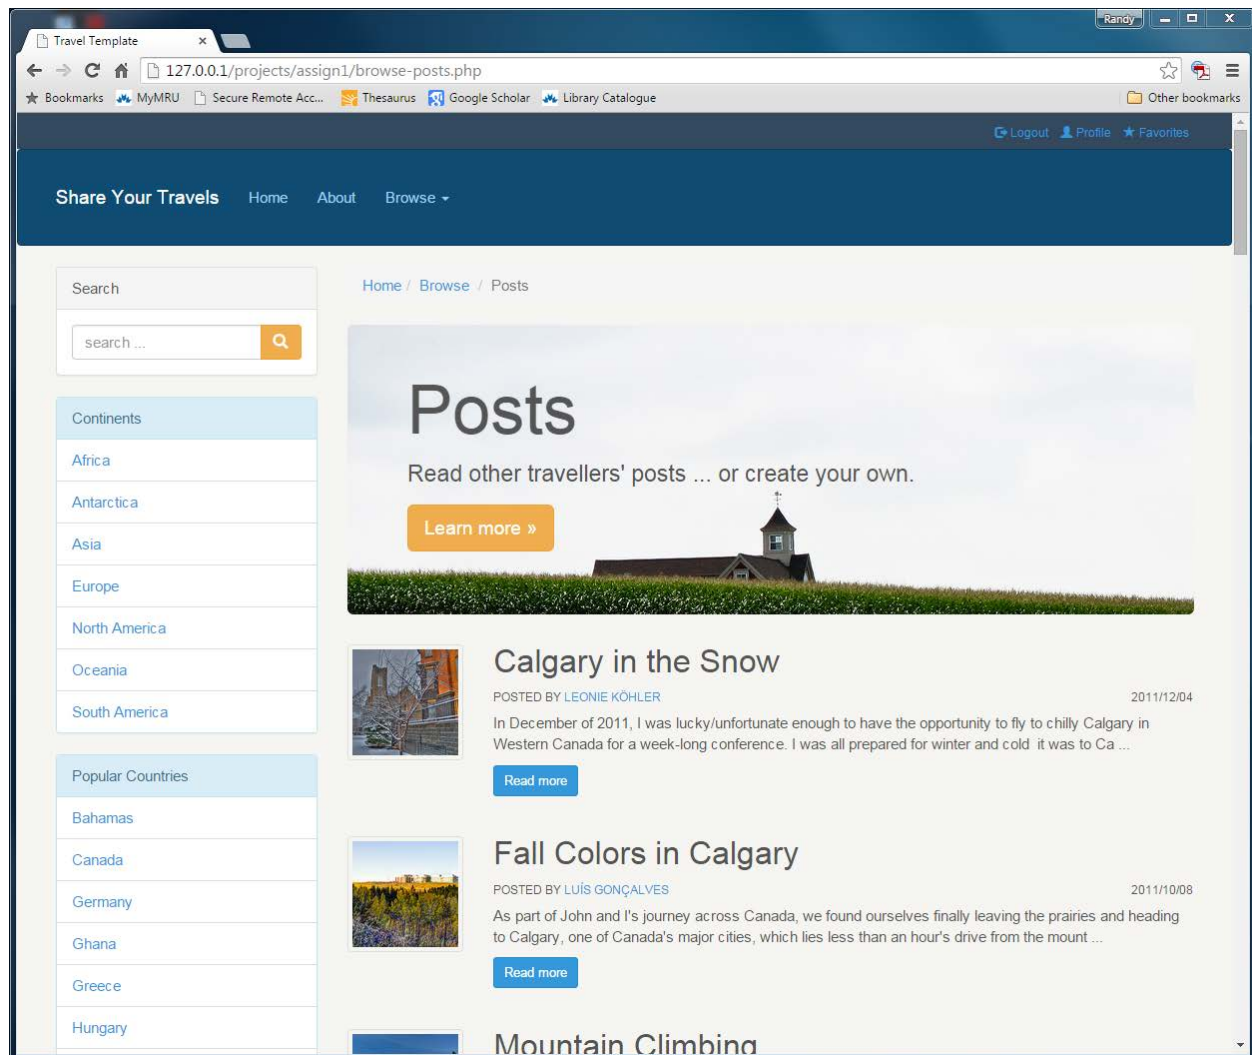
Travel Template ×

Randy

127.0.0.1/projects/assign1/browse-posts.php

Bookmarks MyMRU Secure Remote Acc... Thesaurus Google Scholar Library Catalogue Other bookmarks

Logout Profile Favorites

Share Your Travels Home About Browse

Search

search ...

Continents

Africa

Antarctica

Asia

Europe

North America

Oceania

South America

Popular Countries

Bahamas

Canada

Germany

Ghana

Greece

Hungary

Home / Browse / Posts

Posts

Read other travellers' posts ... or create your own.

Learn more »

Calgary in the Snow

POSTED BY LEONIE KÖHLER 2011/12/04

In December of 2011, I was lucky/unfortunate enough to have the opportunity to fly to chilly Calgary in Western Canada for a week-long conference. I was all prepared for winter and cold it was to Ca ...

Read more

Fall Colors in Calgary

POSTED BY LUÍS GONÇALVES 2011/10/08

As part of John and I's journey across Canada, we found ourselves finally leaving the prairies and heading to Calgary, one of Canada's major cities, which lies less than an hour's drive from the mount ...

Read more

Mountain Climbing